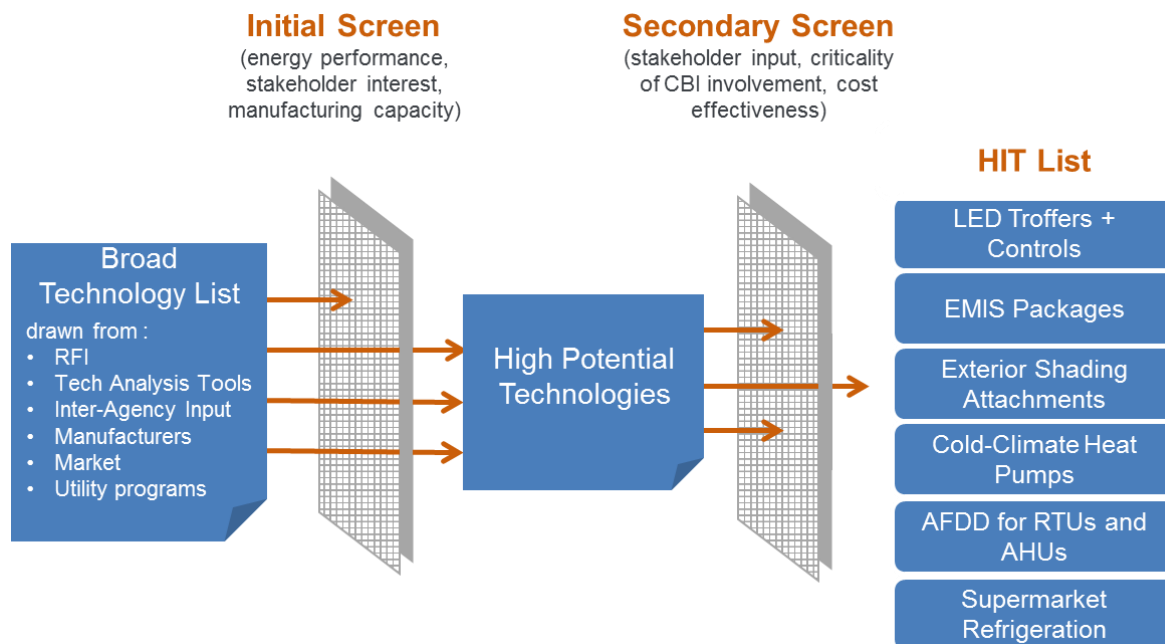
Initial Screen
(energy performance, stakeholder interest, manufacturing capacity)

Secondary Screen
(stakeholder input, criticality of CBI involvement, cost effectiveness)

HIT List

Broad Technology List
drawn from :
• RFI
• Tech Analysis Tools
• Inter-Agency Input
• Manufacturers
• Market
• Utility programs

High Potential Technologies

LED Troffers + Controls

EMIS Packages

Exterior Shading Attachments

Cold-Climate Heat Pumps

AFDD for RTUs and AHUs

Supermarket Refrigeration